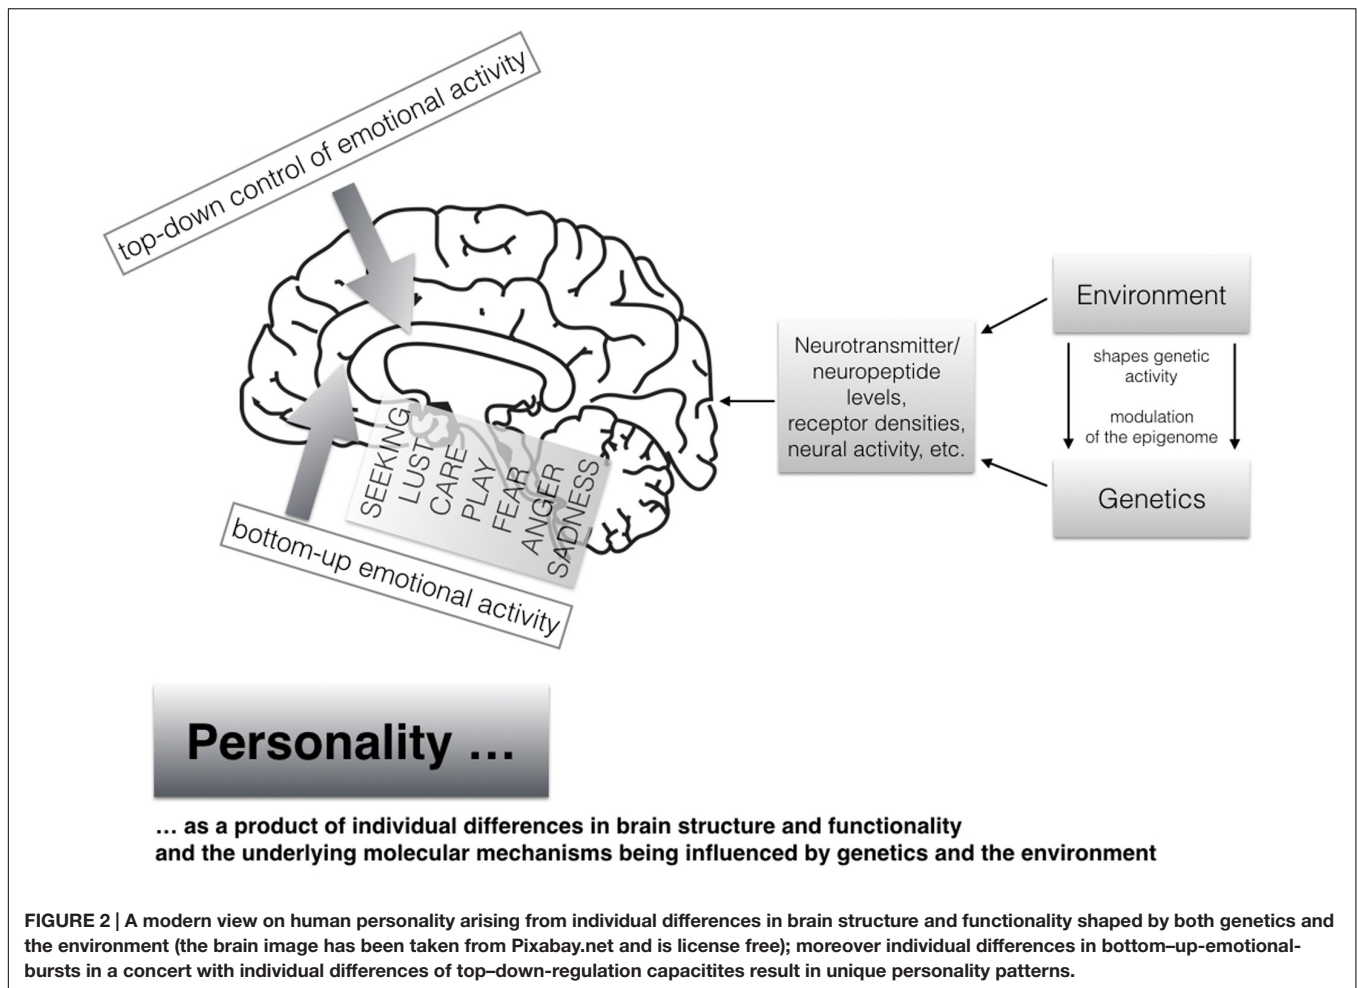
top-down control of emotional activity

SEEKING
LUST
CARE
PLAY
FEAR
ANGER
SADNESS

bottom-up emotional activity

Neurotransmitter/ neuropeptide levels, receptor densities, neural activity, etc.

Environment

shapes genetic activity

modulation of the epigenome

Genetics

Personality ...

... as a product of individual differences in brain structure and functionality and the underlying molecular mechanisms being influenced by genetics and the environment

FIGURE 2 | A modern view on human personality arising from individual differences in brain structure and functionality shaped by both genetics and the environment (the brain image has been taken from Pixabay.net and is license free); moreover individual differences in bottom–up-emotional-bursts in a concert with individual differences of top–down-regulation capacitites result in unique personality patterns.